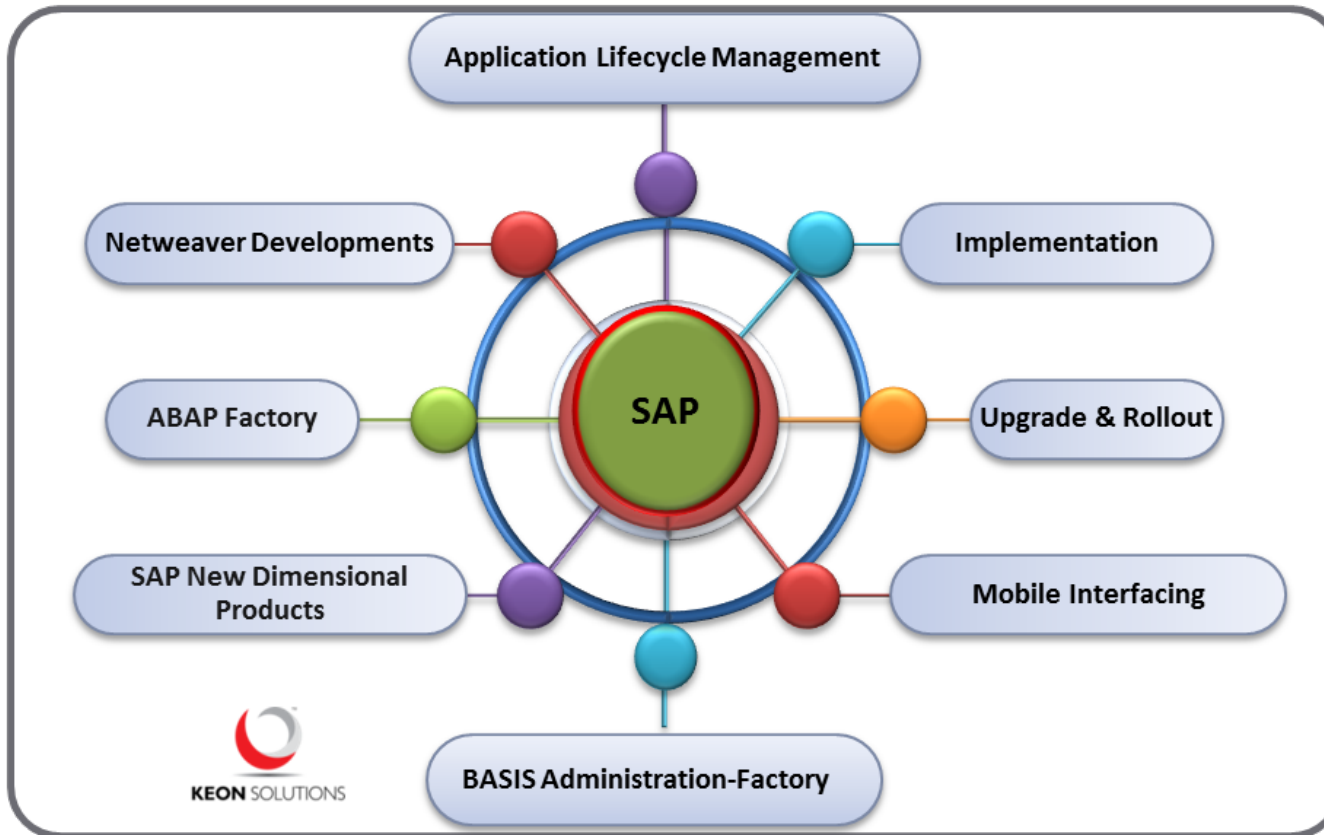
Application Lifecycle Management

Netweaver Developments

Implementation

SAP

ABAP Factory

Upgrade & Rollout

SAP New Dimensional Products

Mobile Interfacing

BASIS Administration-Factory

KEON SOLUTIONS